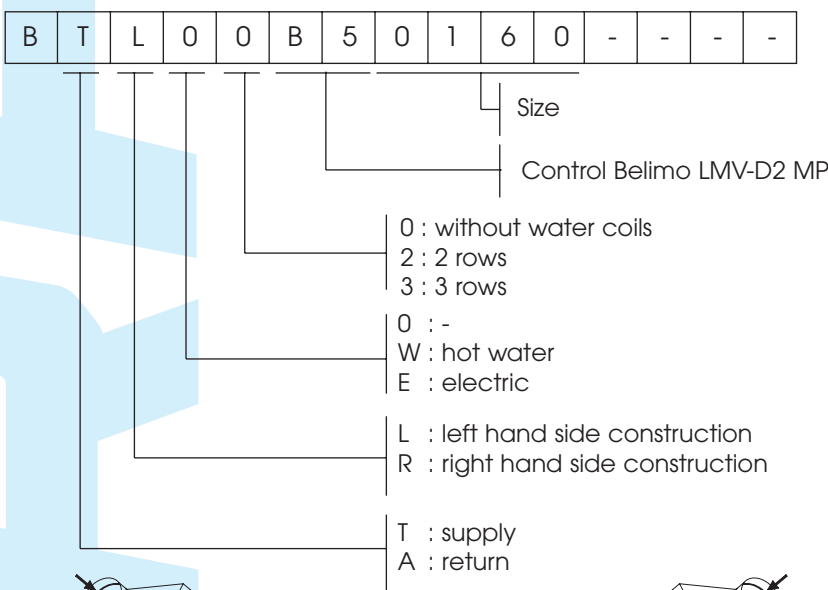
| B | T | L | 0 | 0 | B | 5 | 0 | 1 | 6 | 0 | - | - | - | - |
|---|---|---|---|---|---|---|---|---|---|---|---|---|---|---|

Size

Control Belimo LMV-D2 MP

0 : without water coils
2 : 2 rows
3 : 3 rows

0 : -
W : hot water
E : electric

L : left hand side construction
R : right hand side construction

T : supply
A : return